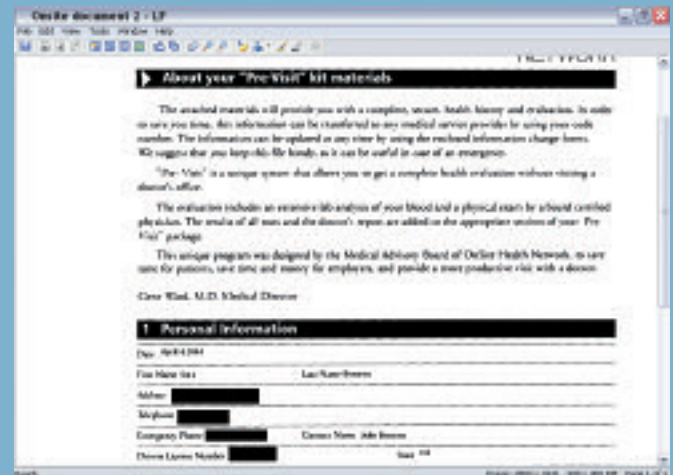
Onsite document 2 - LF

File Edit View Tools Window Help

About your "Pre-Visit" kit materials

The attached materials will provide you with a complete, secure, health history and evaluation. In order to save you time, this information can be transferred to any medical service provider by using your code number. The information can be updated at any time by using the enclosed information change forms. We suggest that you keep this file handy, as it can be useful in case of an emergency.

"Pre-Visit" is a unique system that allows you to get a complete health evaluation without visiting a doctor's office.

The evaluation includes an extensive lab analysis of your blood and a physical exam by a board certified physician. The results of all tests and the doctor's report are added to the appropriate section of your "Pre-Visit" package.

This unique program was designed by the Medical Advisory Board of Onsite Health Network, to save time for patients, save time and money for employers, and provide a more productive visit with a doctor.

Gene Ward, M.D. Medical Director

1 Personal Information

Date April 4 2004

First Name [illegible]

Last Name Brown

Address

Telephone

Emergency Phone

Contact Name John Brown

Drivers License Number

State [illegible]

Ready